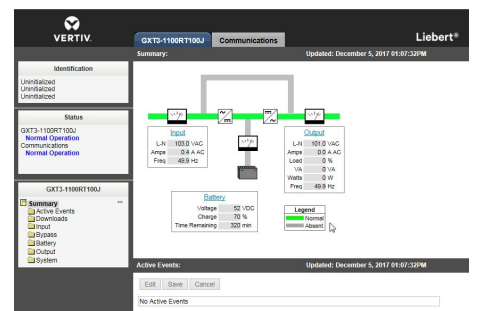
VERTIV.

GXT3-1100RT100J | Communications

Liebert®

Summary: Updated: December 5, 2017 01:07:32PM

Identification

Uninitialized
Uninitialized
Uninitialized

Status

GXT3-1100RT100J
Normal Operation
Communications
Normal Operation

GXT3-1100RT100J

Summary
Active Events
Downloads
Input
Bypass
Battery
Output
System

Input

| | | |
|---|---|---|
| L-N | 103.0 | VAC |
| Amps | 0.4 | A AC |
| Freq | 49.9 | Hz |

Output

| | | |
|---|---|---|
| L-N | 101.0 | VAC |
| Amps | 0.0 | A AC |
| Load | 0 | % |
| VA | 0 | VA |
| Watts | 0 | W |
| Freq | 49.9 | Hz |

Battery

| | | |
|---|---|---|
| Voltage | 52 | VDC |
| Charge | 70 | % |
| Time Remaining | 320 | min |

Legend
Normal
Absent

Active Events: Updated: December 5, 2017 01:07:32PM

Edit Save Cancel

No Active Events